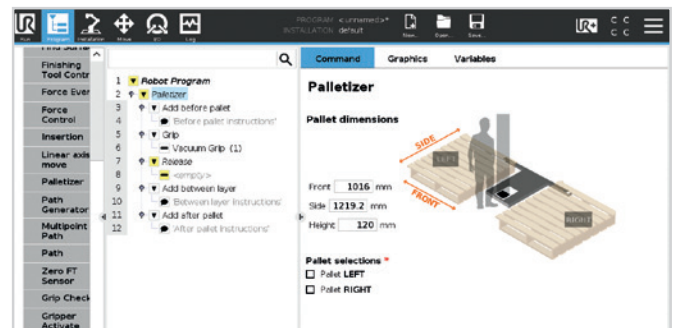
Run Program Installation Move I/O Log

PROGRAM <unnamed>*
INSTALLATION default

New... Open... Save...

Finishing Tool Contr

Force Ever

Force Control

Insertion

Linear axis move

Palletizer

Path Generator

Multipoint Path

Path

Zero FT Sensor

Grip Check

Gripper Activate

1 Robot Program
2 Palletizer
3 Add before pallet
4 'Before pallet instructions'
5 Grip
6 Vacuum Grip (1)
7 Release
8 <empty>
9 Add between layer
10 'Between layer instructions'
11 Add after pallet
12 'After pallet instructions'

Command Graphics Variables

Palletizer

Pallet dimensions

Front 1016 mm

Side 1219.2 mm

Height 120 mm

SIDE
FRONT
LEFT
RIGHT

Pallet selections *

Pallet LEFT

Pallet RIGHT